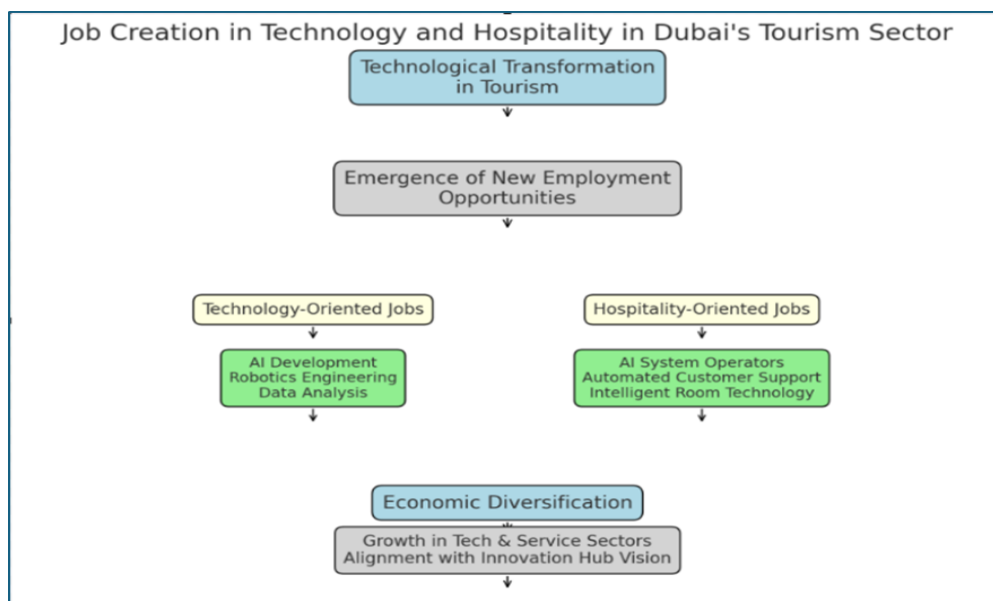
Job Creation in Technology and Hospitality in Dubai's Tourism Sector

Technological Transformation in Tourism

Emergence of New Employment Opportunities

Technology-Oriented Jobs

AI Development
Robotics Engineering
Data Analysis

Hospitality-Oriented Jobs

AI System Operators
Automated Customer Support
Intelligent Room Technology

Economic Diversification

Growth in Tech & Service Sectors
Alignment with Innovation Hub Vision